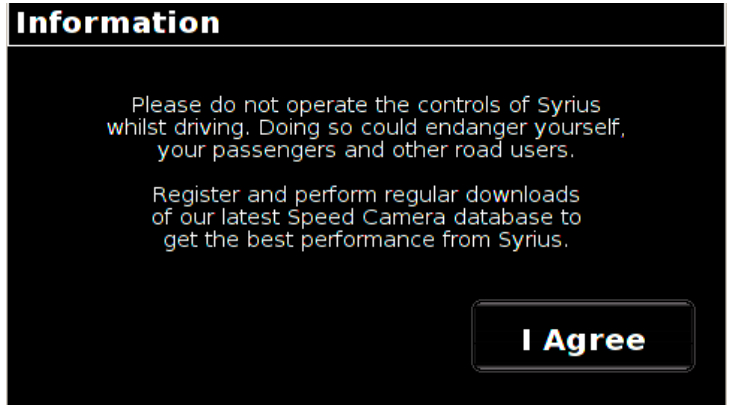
Information

Please do not operate the controls of Syrius whilst driving. Doing so could endanger yourself, your passengers and other road users.

Register and perform regular downloads of our latest Speed Camera database to get the best performance from Syrius.

I Agree